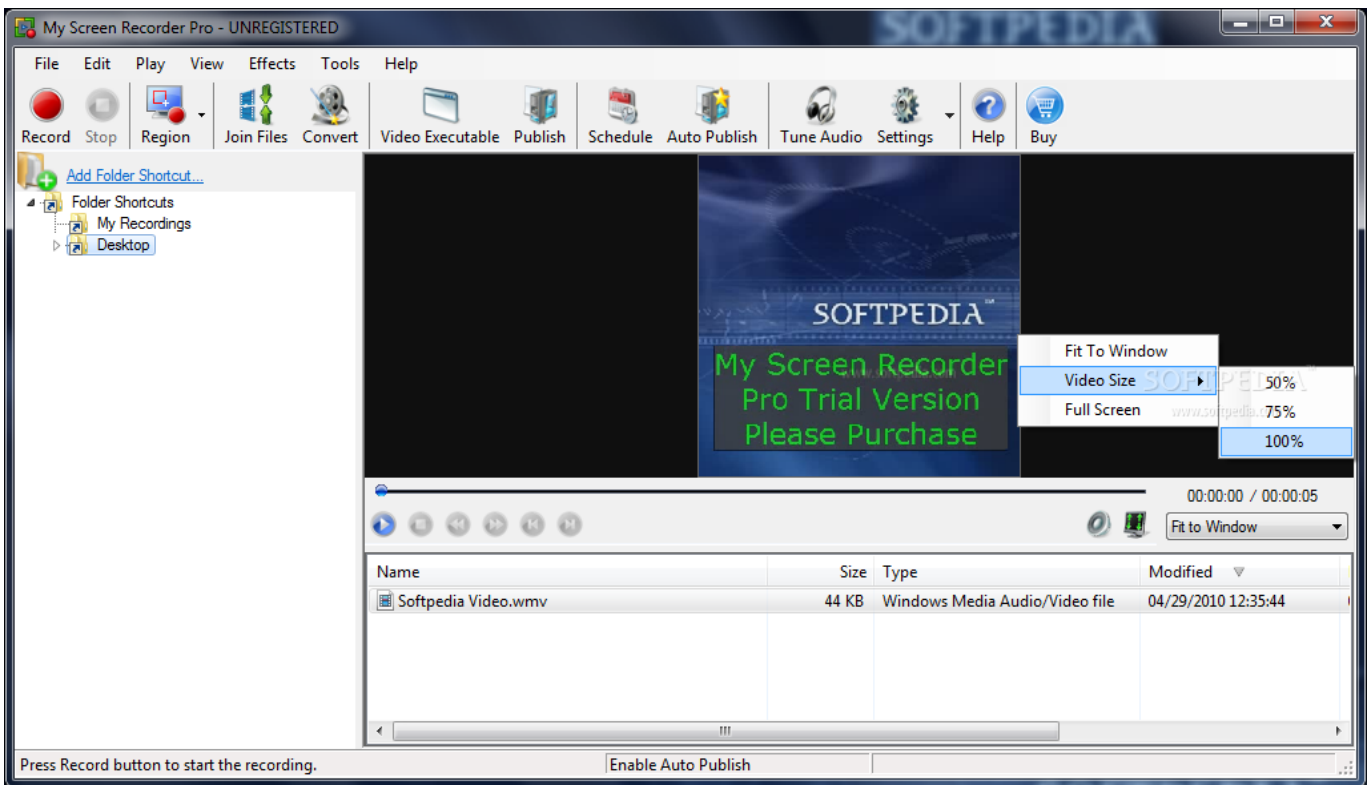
My Screen Recorder Pro - UNREGISTERED

SOFTPEDIA

File Edit Play View Effects Tools Help

Record Stop Region Join Files Convert Video Executable Publish Schedule Auto Publish Tune Audio Settings Help Buy

Add Folder Shortcut...

Folder Shortcuts
My Recordings
Desktop

SOFTPEDIA™

My Screen Recorder
Pro Trial Version
Please Purchase

Fit To Window
Video Size
Full Screen

50%
75%
100%

00:00:00 / 00:00:05

Fit to Window

| Name | Size | Type | Modified |
|---|---|---|---|
| Softpedia Video.wmv | 44 KB | Windows Media Audio/Video file | 04/29/2010 12:35:44 |

Press Record button to start the recording.

Enable Auto Publish